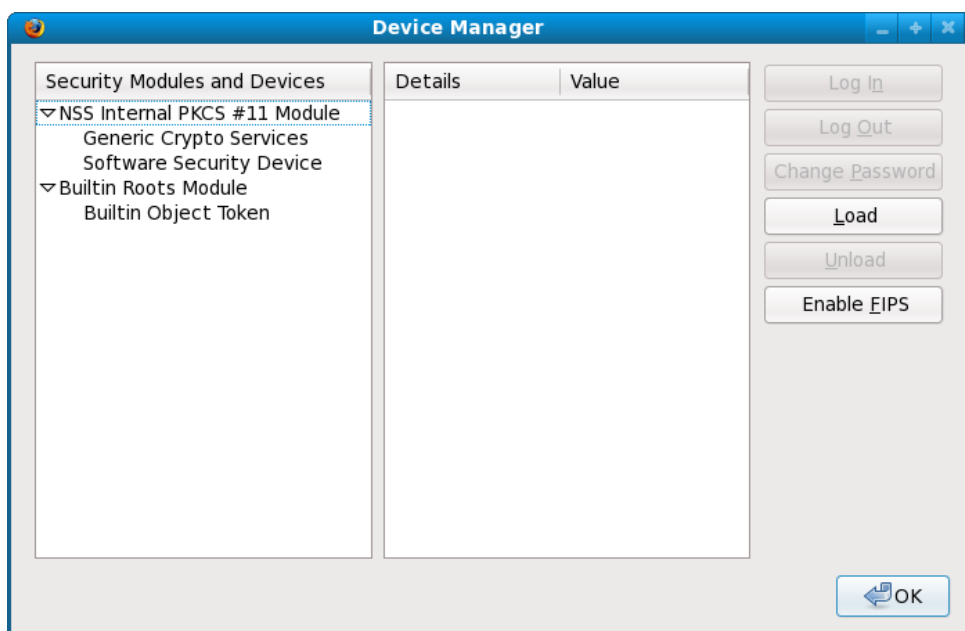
Device Manager

Security Modules and Devices
NSS Internal PKCS #11 Module
Generic Crypto Services
Software Security Device
Builtin Roots Module
Builtin Object Token

| Details | Value |
|---|---|

Log In
Log Out
Change Password
Load
Unload
Enable FIPS

OK